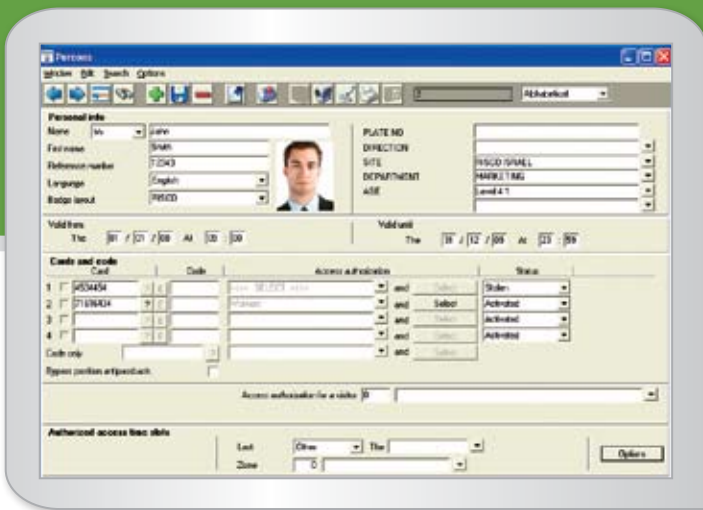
Persons

Window Edit Search Options

Alphabetical

Personal info

Name Mr John

First name Smith

Reference number 12343

Language English

Badge layout PISCO

PLATE NO

DIRECTION

SITE PISCO ISRAEL

DEPARTMENT MARKETING

ASE Level 4 1

Valid from

The 01 / 01 / 08 At 00 : 00

Valid until

The 31 / 12 / 08 At 23 : 59

Cards and code

Card | Code | Access authorization | Status

1 4534454 <<< SELECT >>> and Select Stolen

2 71696404 Pisman and Select Activated

3 and Select Activated

4 and Select Activated

Code only and Select

Bypass position antipassback

Access authorization for a visitor 0

Authorized access time slots

Last Other The

Zone 0

Options